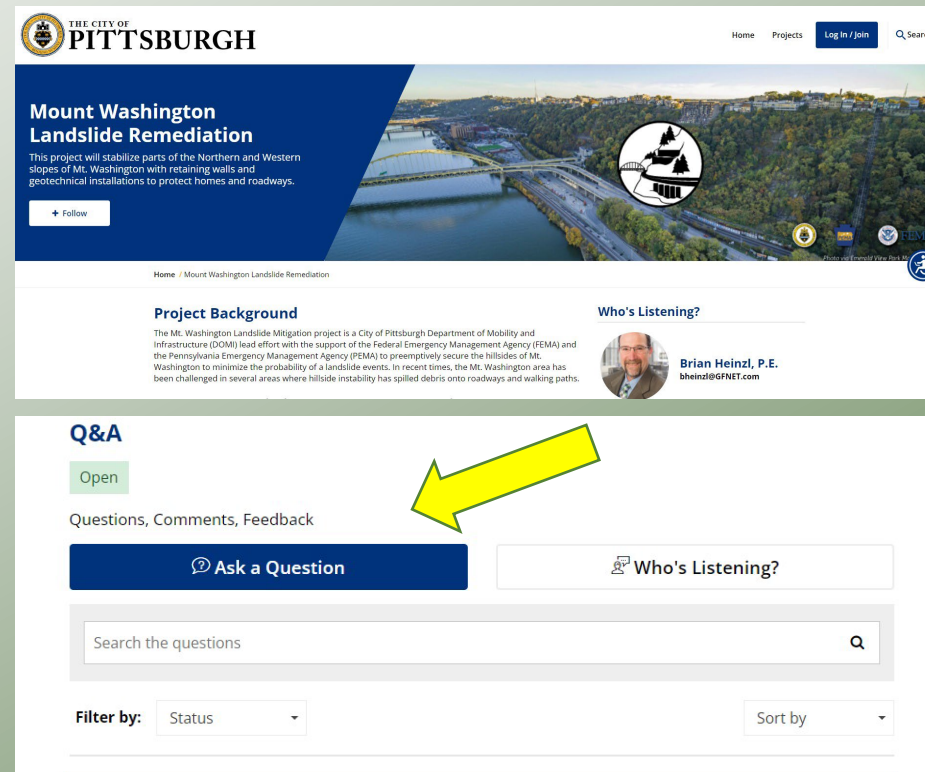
THE CITY OF PITTSBURGH

Home Projects Log In / Join Searc

Mount Washington Landslide Remediation

This project will stabilize parts of the Northern and Western slopes of Mt. Washington with retaining walls and geotechnical installations to protect homes and roadways.

+ Follow

Photo via Emerald View Park Mo

Home / Mount Washington Landslide Remediation

Project Background

The Mt. Washington Landslide Mitigation project is a City of Pittsburgh Department of Mobility and Infrastructure (DOMI) lead effort with the support of the Federal Emergency Management Agency (FEMA) and the Pennsylvania Emergency Management Agency (PEMA) to preemptively secure the hillsides of Mt. Washington to minimize the probability of a landslide events. In recent times, the Mt. Washington area has been challenged in several areas where hillside instability has spilled debris onto roadways and walking paths.

Who's Listening?

Brian Heinzl, P.E.
bheinzl@GFNET.com

Q&A

Open

Questions, Comments, Feedback

Ask a Question

Who's Listening?

Search the questions

Filter by: Status

Sort by